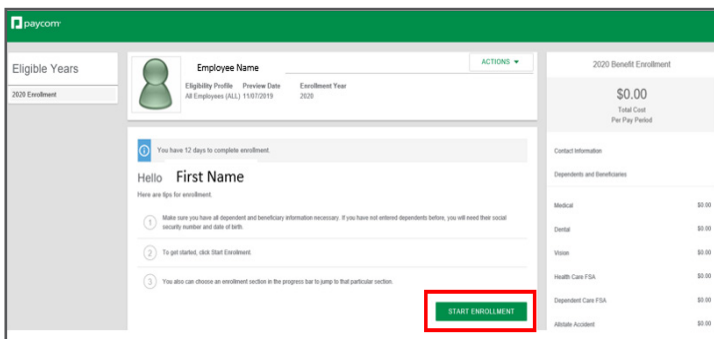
paycom

Eligible Years

2020 Enrollment

Employee Name

ACTIONS ▾

| Eligibility Profile | Preview Date | Enrollment Year |
|---|---|---|
| All Employees (ALL) | 11/07/2019 | 2020 |

You have 12 days to complete enrollment.

Hello First Name

Here are tips for enrollment.

1 Make sure you have all dependent and beneficiary information necessary. If you have not entered dependents before, you will need their social security number and date of birth.

2 To get started, click Start Enrollment.

3 You also can choose an enrollment section in the progress bar to jump to that particular section.

START ENROLLMENT

2020 Benefit Enrollment

$0.00
Total Cost
Per Pay Period

Contact Information

Dependents and Beneficiaries

| | |
|---|---|
| Medical | $0.00 |
| Dental | $0.00 |
| Vision | $0.00 |
| Health Care FSA | $0.00 |
| Dependent Care FSA | $0.00 |
| Allstate Accident | $0.00 |